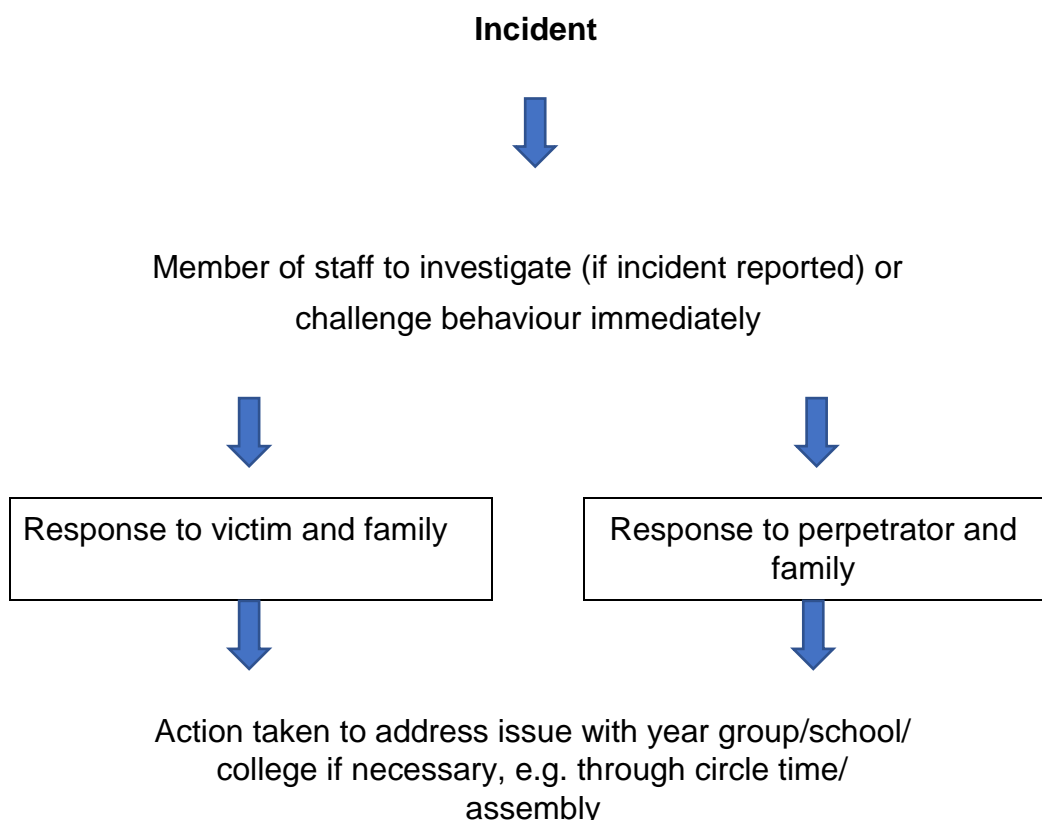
**Incident**

Member of staff to investigate (if incident reported) or challenge behaviour immediately

Response to victim and family

Response to perpetrator and family

Action taken to address issue with year group/school/ college if necessary, e.g. through circle time/ assembly